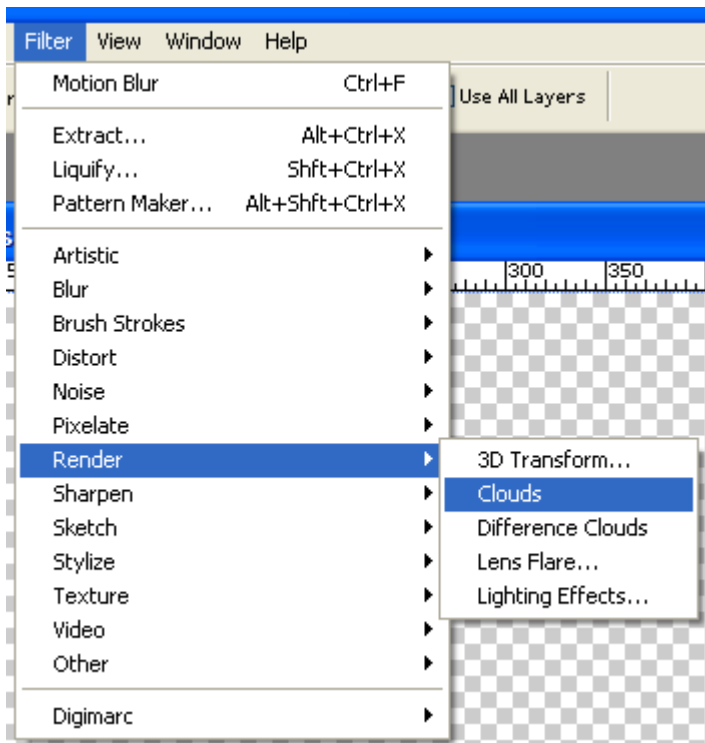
Filter View Window Help

Motion Blur Ctrl+F

Extract... Alt+Ctrl+X
Liquify... Shft+Ctrl+X
Pattern Maker... Alt+Shft+Ctrl+X

Artistic
Blur
Brush Strokes
Distort
Noise
Pixelate
Render
Sharpen
Sketch
Stylize
Texture
Video
Other

Digimarc

Use All Layers

300 350

3D Transform...
Clouds
Difference Clouds
Lens Flare...
Lighting Effects...